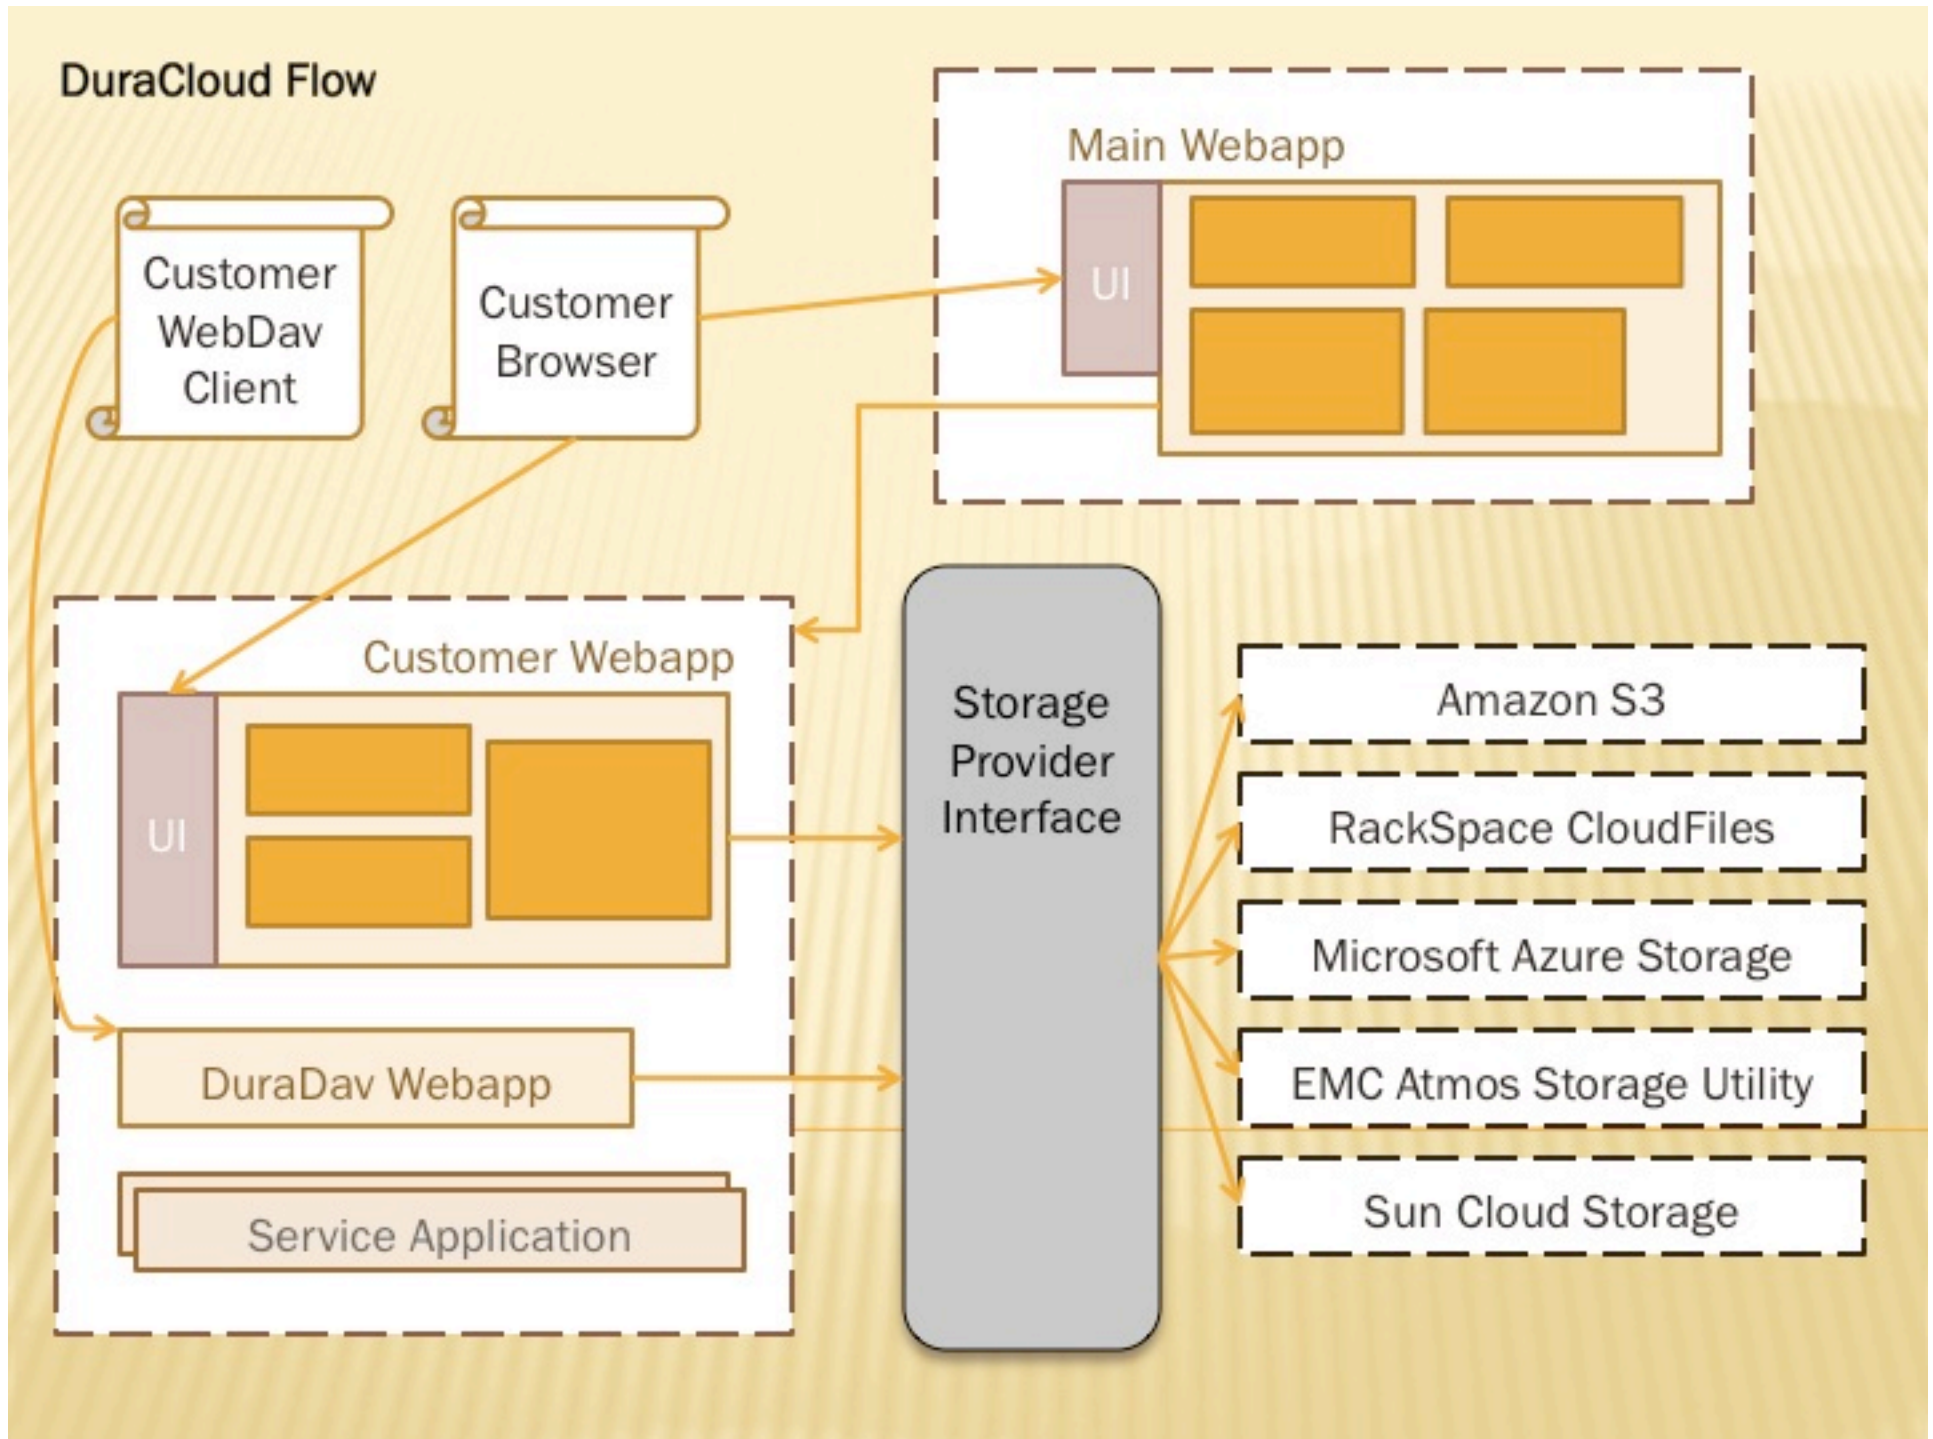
DuraCloud Flow

Customer WebDav Client

Customer Browser

Main Webapp

UI

Customer Webapp

UI

DuraDav Webapp

Service Application

Storage Provider Interface

Amazon S3

RackSpace CloudFiles

Microsoft Azure Storage

EMC Atmos Storage Utility

Sun Cloud Storage